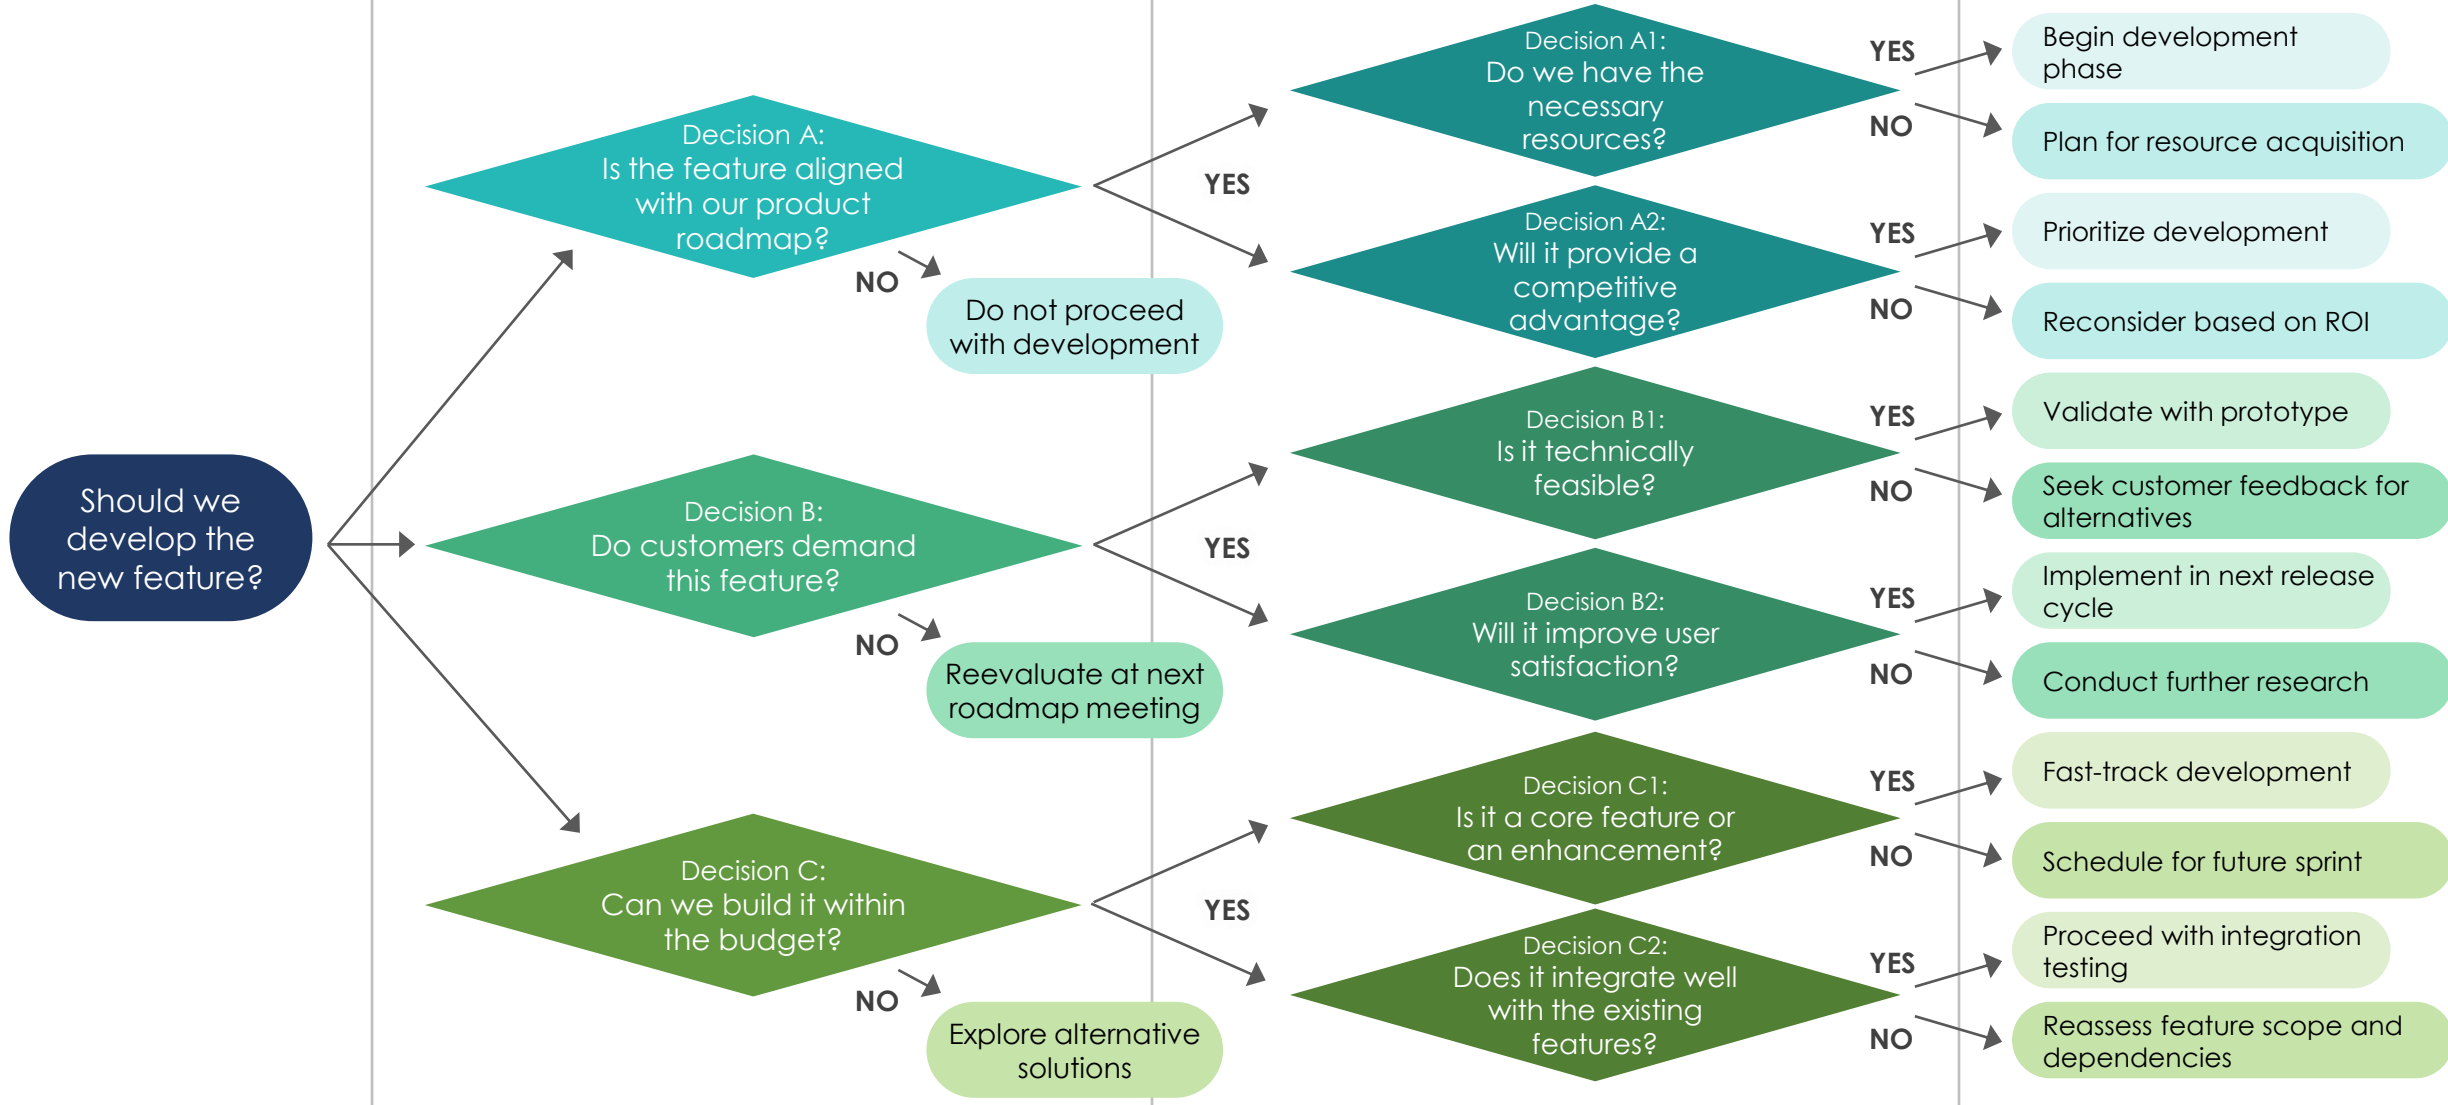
Should we develop the new feature?

Decision A:
Is the feature aligned with our product roadmap?

NO

Do not proceed with development

YES

Decision A1:
Do we have the necessary resources?

YES

Begin development phase

NO

Plan for resource acquisition

Decision A2:
Will it provide a competitive advantage?

YES

Prioritize development

NO

Reconsider based on ROI

Decision B:
Do customers demand this feature?

NO

Reevaluate at next roadmap meeting

YES

Decision B1:
Is it technically feasible?

YES

Validate with prototype

NO

Seek customer feedback for alternatives

Decision B2:
Will it improve user satisfaction?

YES

Implement in next release cycle

NO

Conduct further research

Decision C:
Can we build it within the budget?

NO

Explore alternative solutions

YES

Decision C1:
Is it a core feature or an enhancement?

YES

Fast-track development

NO

Schedule for future sprint

Decision C2:
Does it integrate well with the existing features?

YES

Proceed with integration testing

NO

Reassess feature scope and dependencies